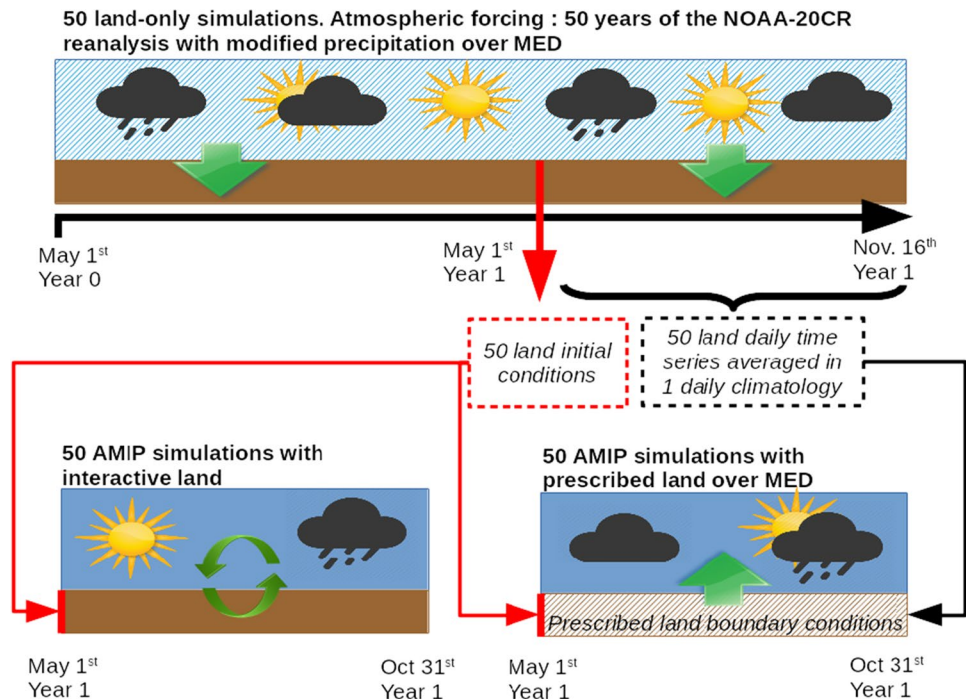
50 land-only simulations. Atmospheric forcing : 50 years of the NOAA-20CR reanalysis with modified precipitation over MED

May 1$^{st}$
Year 0

May 1$^{st}$
Year 1

Nov. 16$^{th}$
Year 1

50 land initial conditions

50 land daily time series averaged in 1 daily climatology

50 AMIP simulations with interactive land

50 AMIP simulations with prescribed land over MED

Prescribed land boundary conditions

May 1$^{st}$
Year 1

Oct 31$^{st}$
Year 1

May 1$^{st}$
Year 1

Oct 31$^{st}$
Year 1